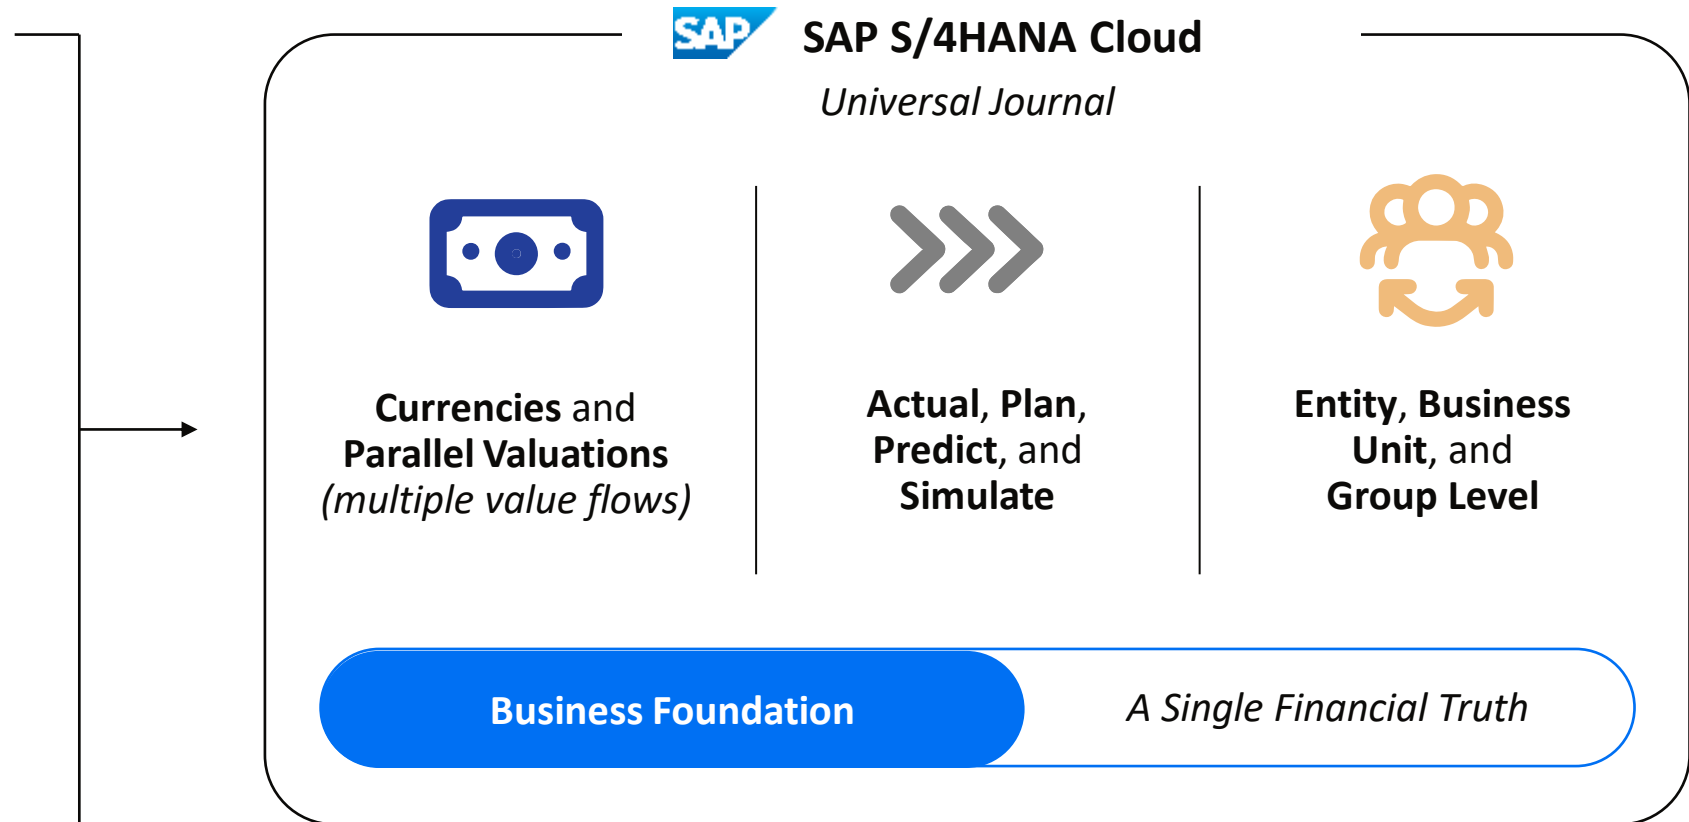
SAP SAP S/4HANA Cloud

Universal Journal

Currencies and Parallel Valuations (multiple value flows)

Actual, Plan, Predict, and Simulate

Entity, Business Unit, and Group Level

Business Foundation

A Single Financial Truth